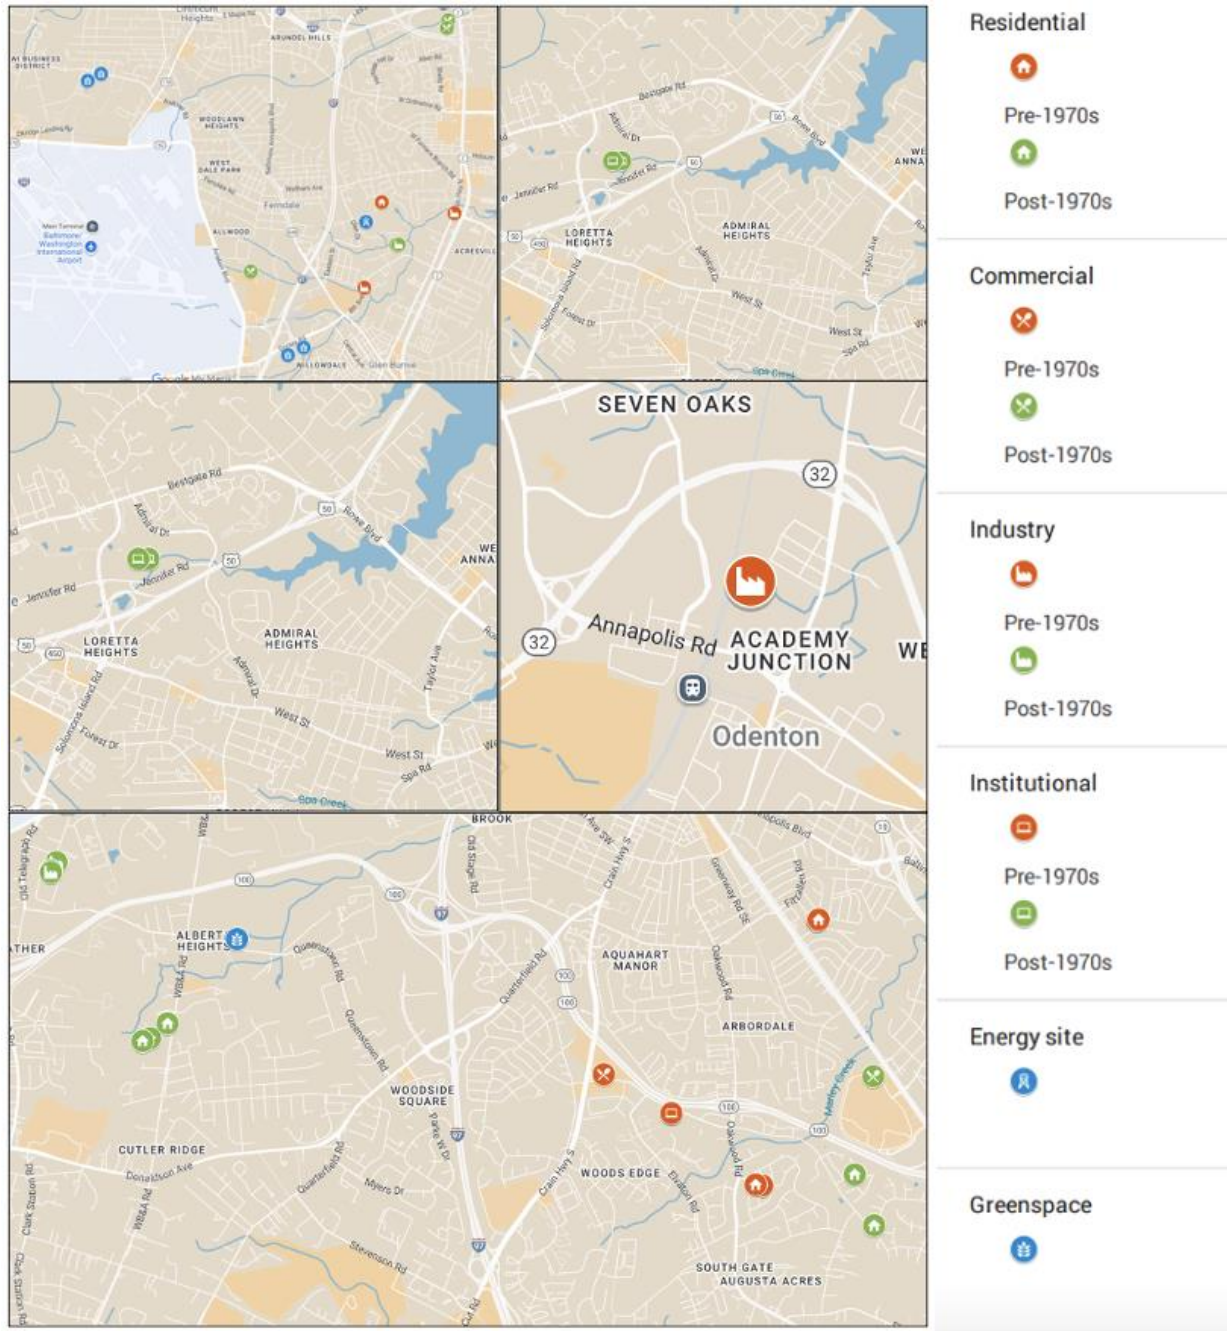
SEVEN OAKS
32
32
Annapolis Rd
ACADEMY JUNCTION
Odenton
WE

Bestgate Rd
Admiral Dr
Rowe Blvd
Jennifer Rd
LORETTA HEIGHTS
ADMIRAL HEIGHTS
Taylor Ave
West St
Forest Dr
Solomons Island Rd
Spa Rd
Spa Creek
WE ANNA

WOODLAWN HEIGHTS
WEST DALE PARK
ALLWOOD
Ferndale
ACRESVILLE
WILLOWDALE
Glen Burnie
ARUNDEL HILLS
Baltimore Washington International Airport

BROOK
ALBERT HEIGHTS
AQUAHART MANOR
ARBORDALE
WOODSIDE SQUARE
CUTLER RIDGE
WOODS EDGE
SOUTH GATE
AUGUSTA ACRES
Old Telegraph Rd
WB&A Rd
Quarterfield Rd
Crain Hwy S
Donaldson Ave
Myers Dr
Stevenson Rd
Clark Station Rd
Oakwood Rd
Elvaton Rd

Residential
Pre-1970s
Post-1970s
Commercial
Pre-1970s
Post-1970s
Industry
Pre-1970s
Post-1970s
Institutional
Pre-1970s
Post-1970s
Energy site
Greenspace